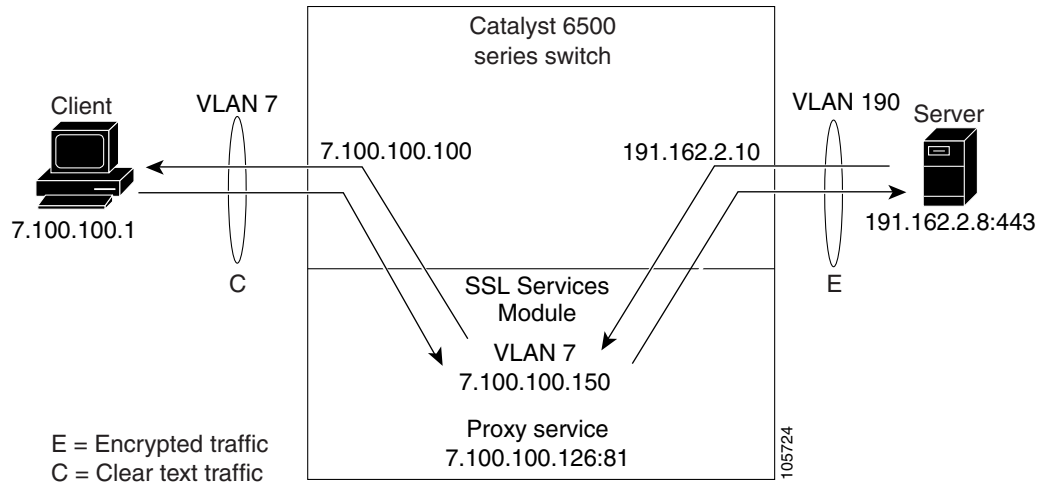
Catalyst 6500 series switch

Client

VLAN 7

7.100.100.100

191.162.2.10

VLAN 190

Server

7.100.100.1

191.162.2.8:443

C

SSL Services Module

E

VLAN 7
7.100.100.150

Proxy service
7.100.100.126:81

E = Encrypted traffic
C = Clear text traffic

105724